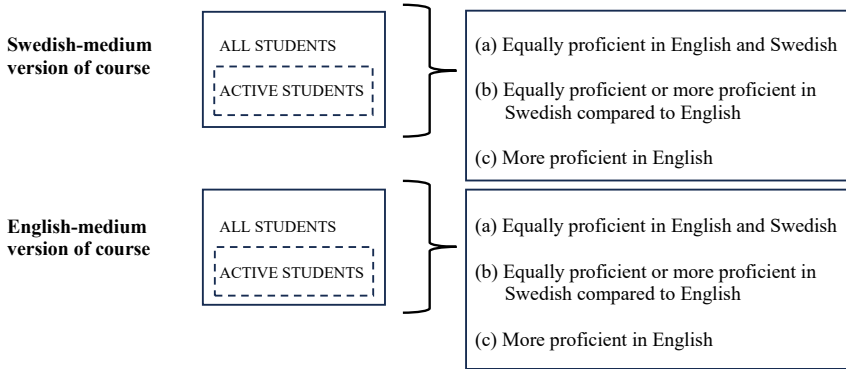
Swedish-medium version of course

ALL STUDENTS

ACTIVE STUDENTS

(a) Equally proficient in English and Swedish

(b) Equally proficient or more proficient in Swedish compared to English

(c) More proficient in English

English-medium version of course

ALL STUDENTS

ACTIVE STUDENTS

(a) Equally proficient in English and Swedish

(b) Equally proficient or more proficient in Swedish compared to English

(c) More proficient in English